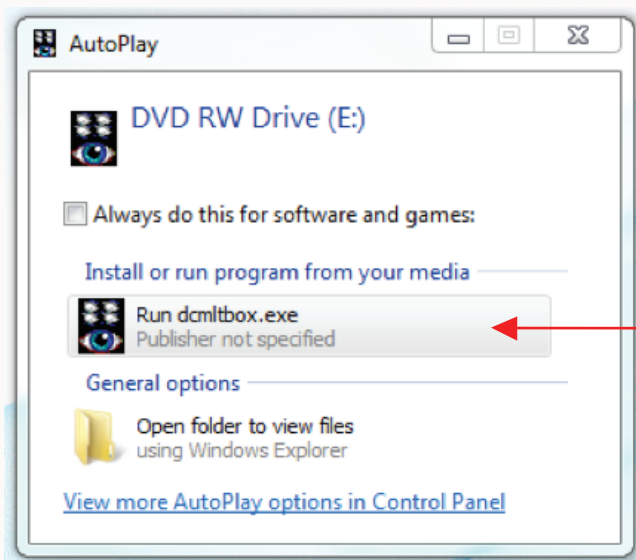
AutoPlay

DVD RW Drive (E:)

Always do this for software and games:

Install or run program from your media

Run dcmltbox.exe
Publisher not specified

General options

Open folder to view files
using Windows Explorer

View more AutoPlay options in Control Panel